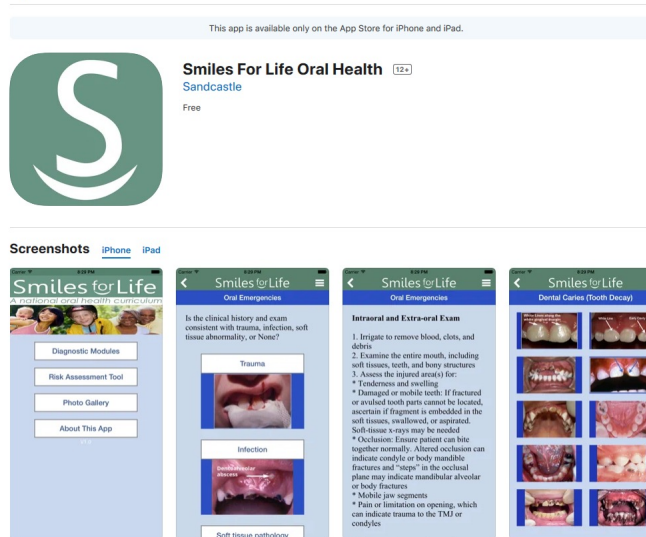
This app is available only on the App Store for iPhone and iPad.

Smiles For Life Oral Health 12+

Sandcastle

Free

Screenshots iPhone iPad

Smiles for Life

A national oral health curriculum

Diagnostic Modules

Risk Assessment Tool

Photo Gallery

About This App

Smiles for Life

Oral Emergencies

Is the clinical history and exam consistent with trauma, infection, soft tissue abnormality, or None?

Trauma

Infection

Dentoalveolar abscess

Soft tissue pathology

Smiles for Life

Oral Emergencies

Intraoral and Extra-oral Exam

1. Irrigate to remove blood, clots, and debris
2. Examine the entire mouth, including soft tissues, teeth, and bony structures
3. Assess the injured area(s) for:
* Tenderness and swelling
* Damaged or mobile teeth: If fractured or avulsed tooth parts cannot be located, ascertain if fragment is embedded in the soft tissues, swallowed, or aspirated. Soft-tissue x-rays may be needed
* Occlusion: Ensure patient can bite together normally. Altered occlusion can indicate condyle or body mandible fractures and "steps" in the occlusal plane may indicate mandibular alveolar or body fractures
* Mobile jaw segments
* Pain or limitation on opening, which can indicate trauma to the TMJ or condyles

Smiles for Life

Dental Caries (Tooth Decay)